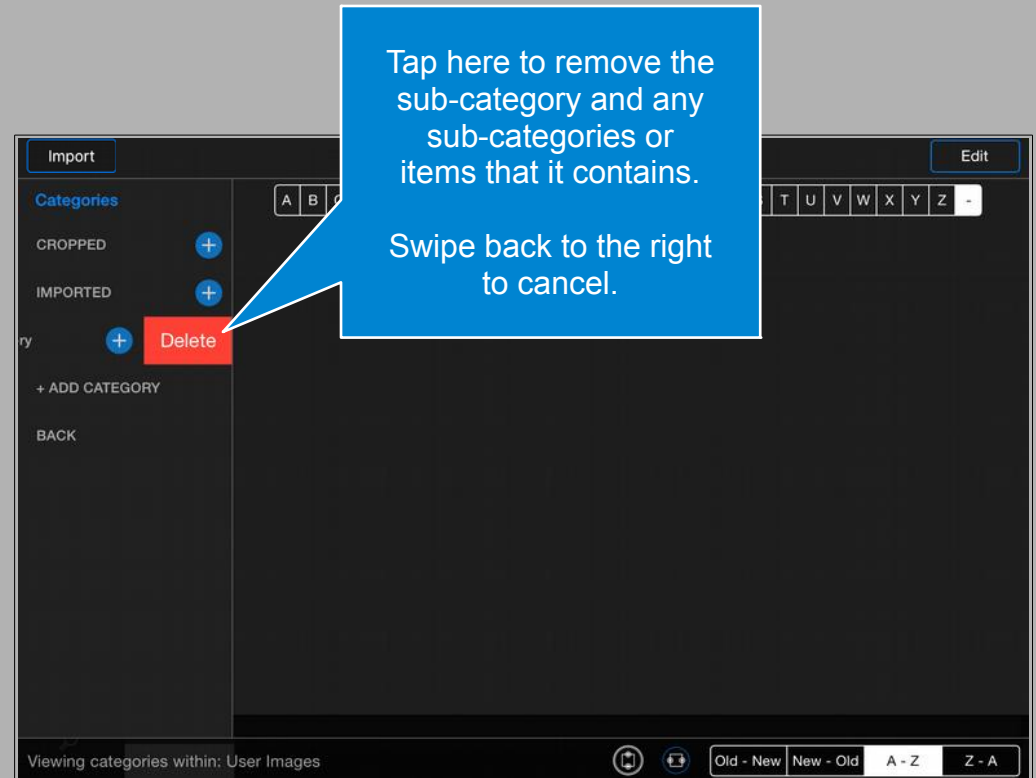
Import

Edit

Tap here to remove the sub-category and any sub-categories or items that it contains.

Swipe back to the right to cancel.

Categories

A B C

T U V W X Y Z -

CROPPED

IMPORTED

ry

Delete

+ ADD CATEGORY

BACK

Viewing categories within: User Images

Old - New

New - Old

A - Z

Z - A